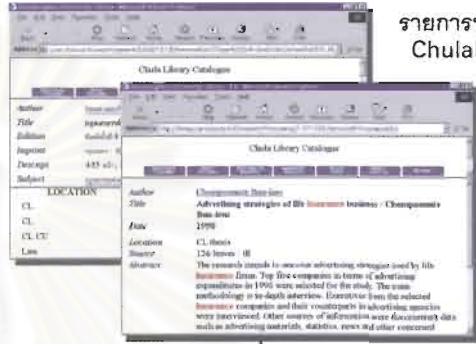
รายการ
Chula

Chula Library Catalogues

Author
Title
Edition
Imprint
Descript
Subject

LOCATION
CL
CL
CL CU
Law

Chula Library Catalogues

Author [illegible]
Title Advertising strategies of life insurance business / Choompoonuts Bun-lerz
Date 1990
Location CL thesis
Source 124 leaves : ill.
Abstract The research intends to uncover advertising strategies used by life insurance firms. Top five companies in terms of advertising expenditures in 1990 were selected for the study. The main methodology is in-depth interview. Executives from the selected insurance companies and their counterparts in advertising agencies were interviewed. Other sources of information were documentary data such as advertising materials, statistics, news and other concerned